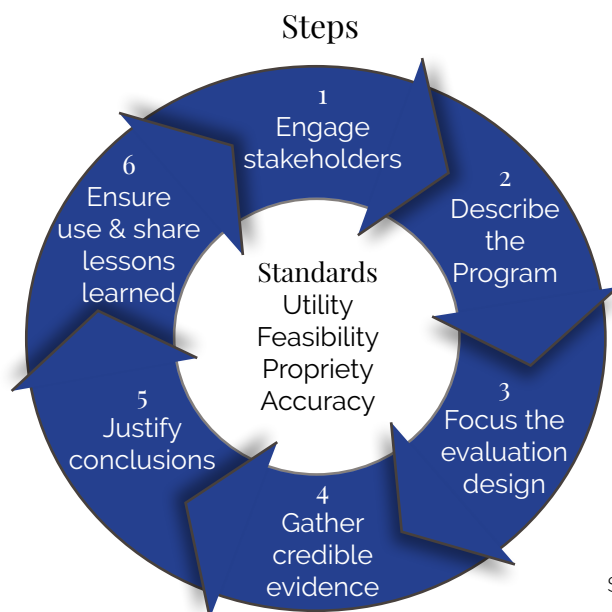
Steps

1
Engage stakeholders

2
Describe the Program

3
Focus the evaluation design

4
Gather credible evidence

5
Justify conclusions

6
Ensure use & share lessons learned

Standards
Utility
Feasibility
Propriety
Accuracy

S